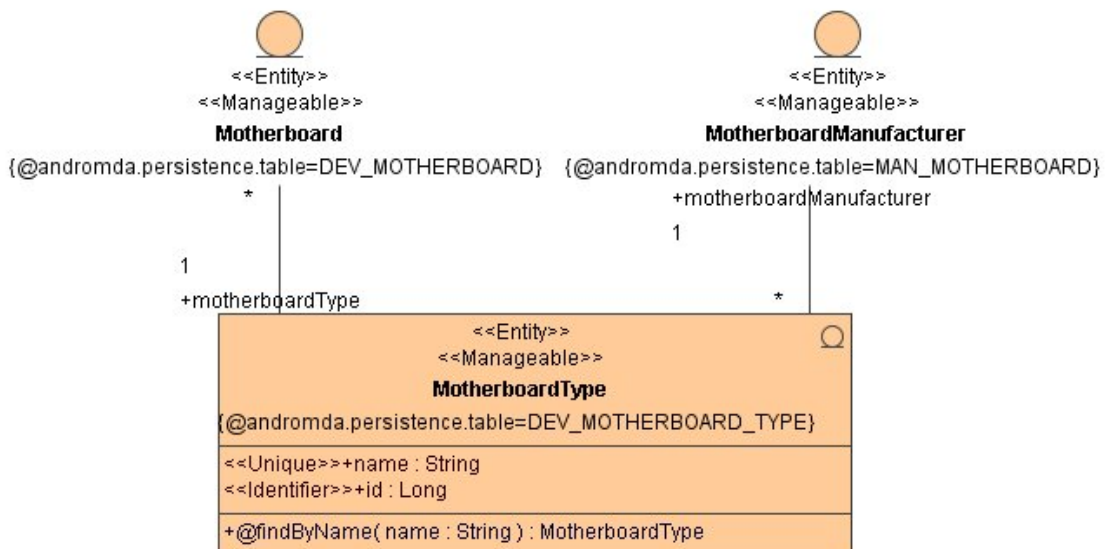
<<Entity>>
<<Manageable>>
**Motherboard**
{@andromda.persistence.table=DEV_MOTHERBOARD}

*

1

+motherboardType

<<Entity>>
<<Manageable>>
**MotherboardManufacturer**
{@andromda.persistence.table=MAN_MOTHERBOARD}

+motherboardManufacturer

1

*

<<Entity>>
<<Manageable>>
**MotherboardType**
{@andromda.persistence.table=DEV_MOTHERBOARD_TYPE}

<<Unique>>+name : String
<<Identifier>>+id : Long

+@findByName( name : String ) : MotherboardType